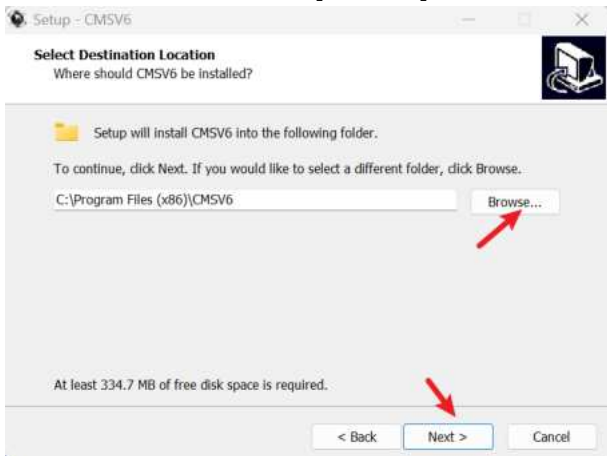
Setup - CMSV6

Select Destination Location
Where should CMSV6 be installed?

Setup will install CMSV6 into the following folder.

To continue, click Next. If you would like to select a different folder, click Browse.

C:\Program Files (x86)\CMSV6

Browse...

At least 334.7 MB of free disk space is required.

< Back

Next >

Cancel